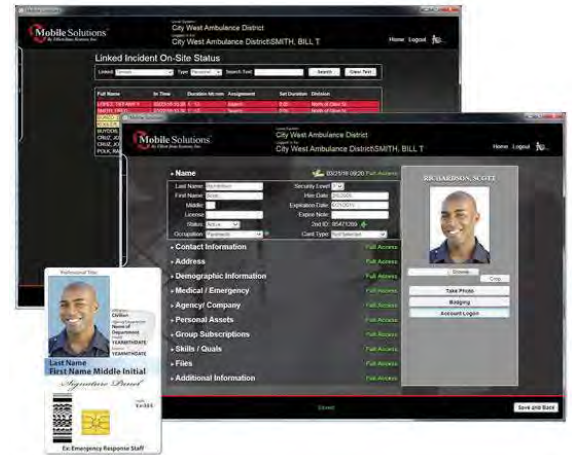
Mobile Solutions

City West Ambulance District
City West Ambulance District\SMITH, BILL T
Home Logout

Linked Incident On-Site Status
Linked Type Search Text Search Clear Text
Full Name In Time Duration hh:mm Assignment Set Duration Division

Mobile Solutions
City West Ambulance District
City West Ambulance District\SMITH, BILL T
Home Logout

Name
Last Name: Richardson
First Name: Scott
Middle:
License:
Status: Active
Occupation: Paramedic
Security Level:
Hire Date:
Expiration Date:
Expire Note:
2nd ID:
Card Type:
Full Access
RICHARDSON, SCOTT
Browse
Crop
Take Photo
Badging
Account Login

Contact Information Full Access
Address Full Access
Demographic Information Full Access
Medical / Emergency Full Access
Agency/ Company Full Access
Personal Assets Full Access
Group Subscriptions Full Access
Skills / Quals Full Access
Files Full Access
Additional Information Full Access

Close
Save and Back

Professional Title
Civilian
Name of Department
YEAR/MTH/DATE
YEAR/MTH/DATE
Last Name
First Name Middle Initial
Signature Panel
Ex: Emergency Response Staff